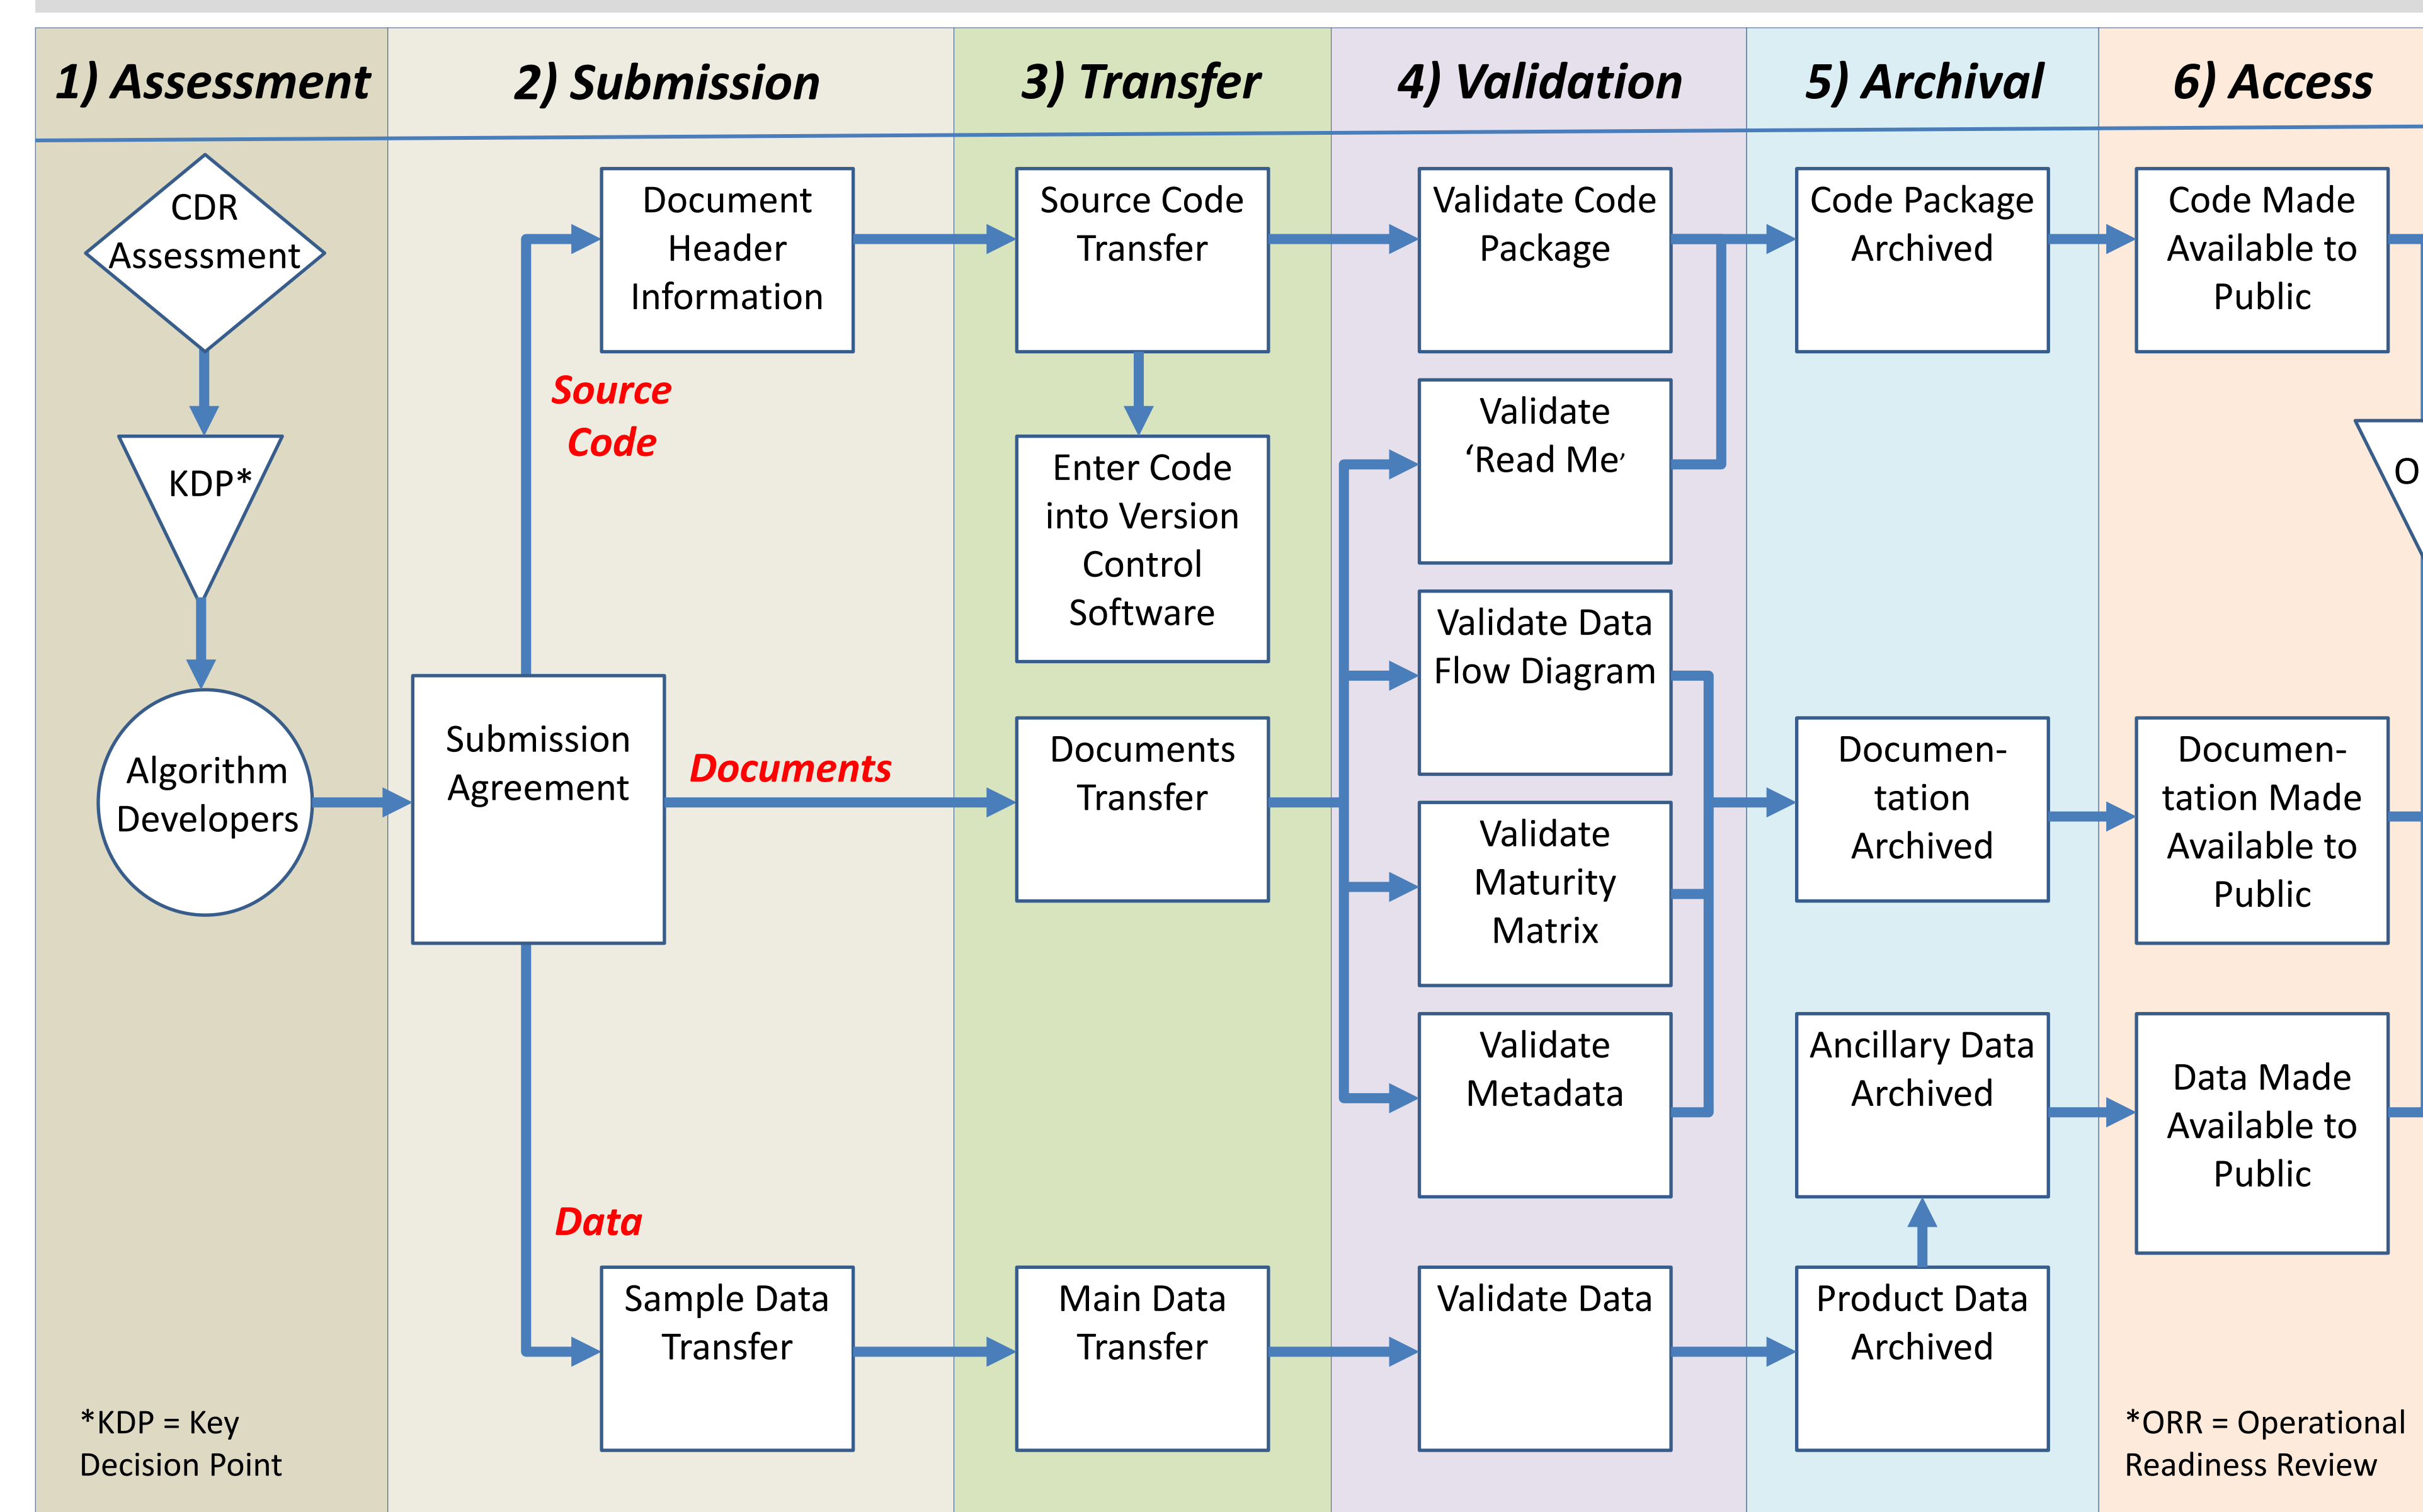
1) Assessment

2) Submission

3) Transfer

4) Validation

5) Archival

6) Access

CDR Assessment

KDP*

Algorithm Developers

*KDP = Key Decision Point

Document Header Information

Source Code

Submission Agreement

Documents

Data

Sample Data Transfer

Source Code Transfer

Enter Code into Version Control Software

Documents Transfer

Main Data Transfer

Validate Code Package

Validate 'Read Me'

Validate Data Flow Diagram

Validate Maturity Matrix

Validate Metadata

Validate Data

Code Package Archived

Documen-tation Archived

Ancillary Data Archived

Product Data Archived

Code Made Available to Public

O

Documen-tation Made Available to Public

Data Made Available to Public

*ORR = Operational Readiness Review